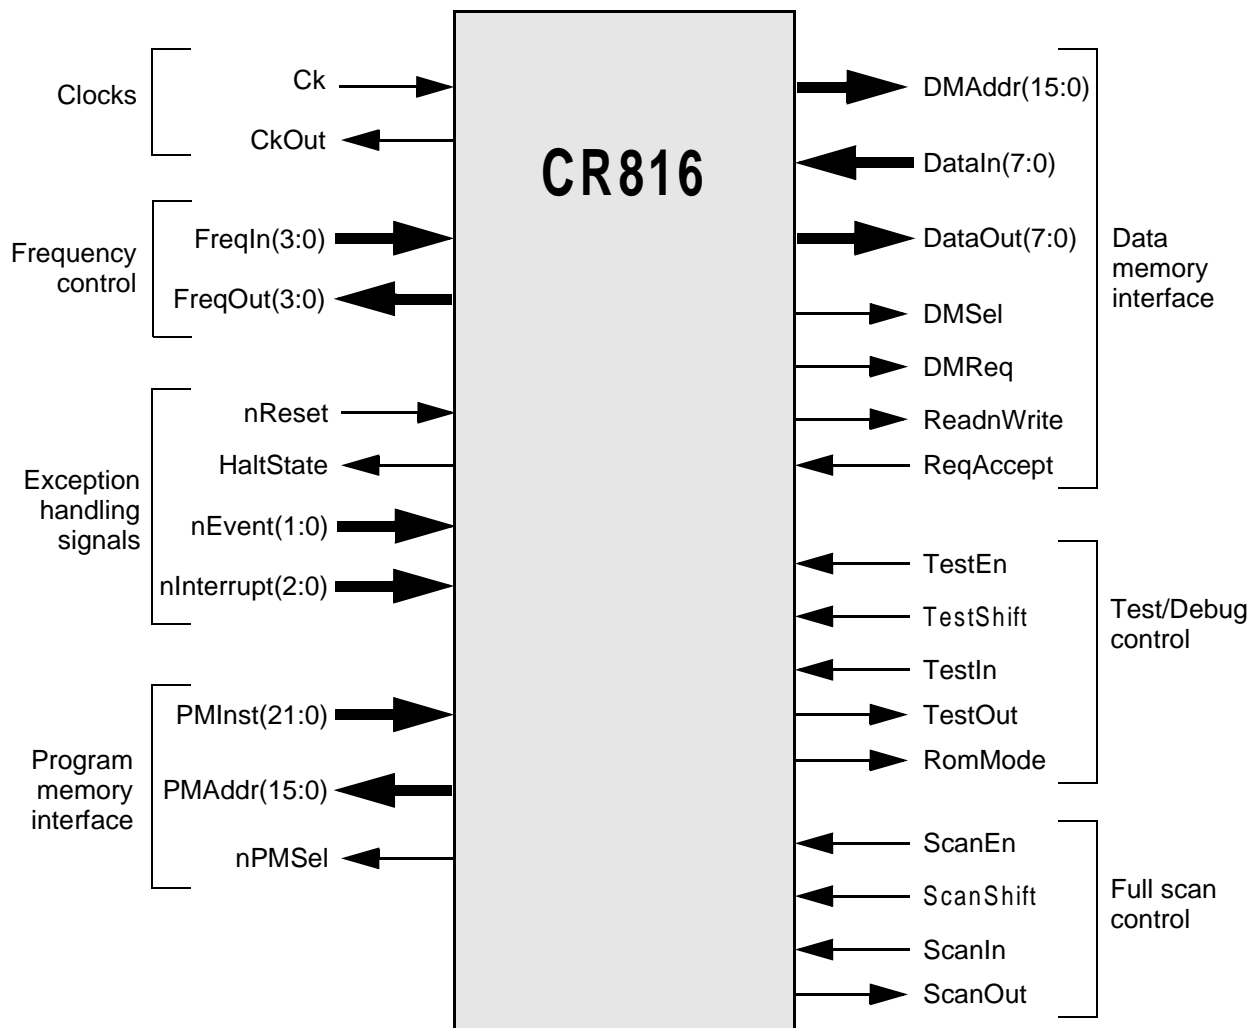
CR816

Clocks
Ck
CkOut

Frequency control
FreqIn(3:0)
FreqOut(3:0)

Exception handling signals
nReset
HaltState
nEvent(1:0)
nInterrupt(2:0)

Program memory interface
PMInst(21:0)
PMAddr(15:0)
nPMSel

DMAddr(15:0)
DataIn(7:0)
DataOut(7:0)
DMSel
DMReq
ReadnWrite
ReqAccept
Data memory interface

TestEn
TestShift
TestIn
TestOut
RomMode
Test/Debug control

ScanEn
ScanShift
ScanIn
ScanOut
Full scan control